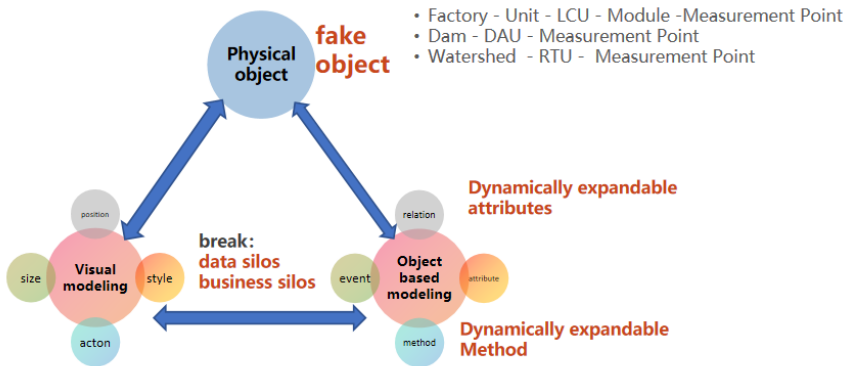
Physical object

fake object

• Factory - Unit - LCU - Module -Measurement Point
• Dam - DAU - Measurement Point
• Watershed - RTU - Measurement Point

Dynamically expandable attributes

position

size

Visual modeling

style

acton

break:
data silos
business silos

relation

event

Object based modeling

attribute

method

Dynamically expandable Method